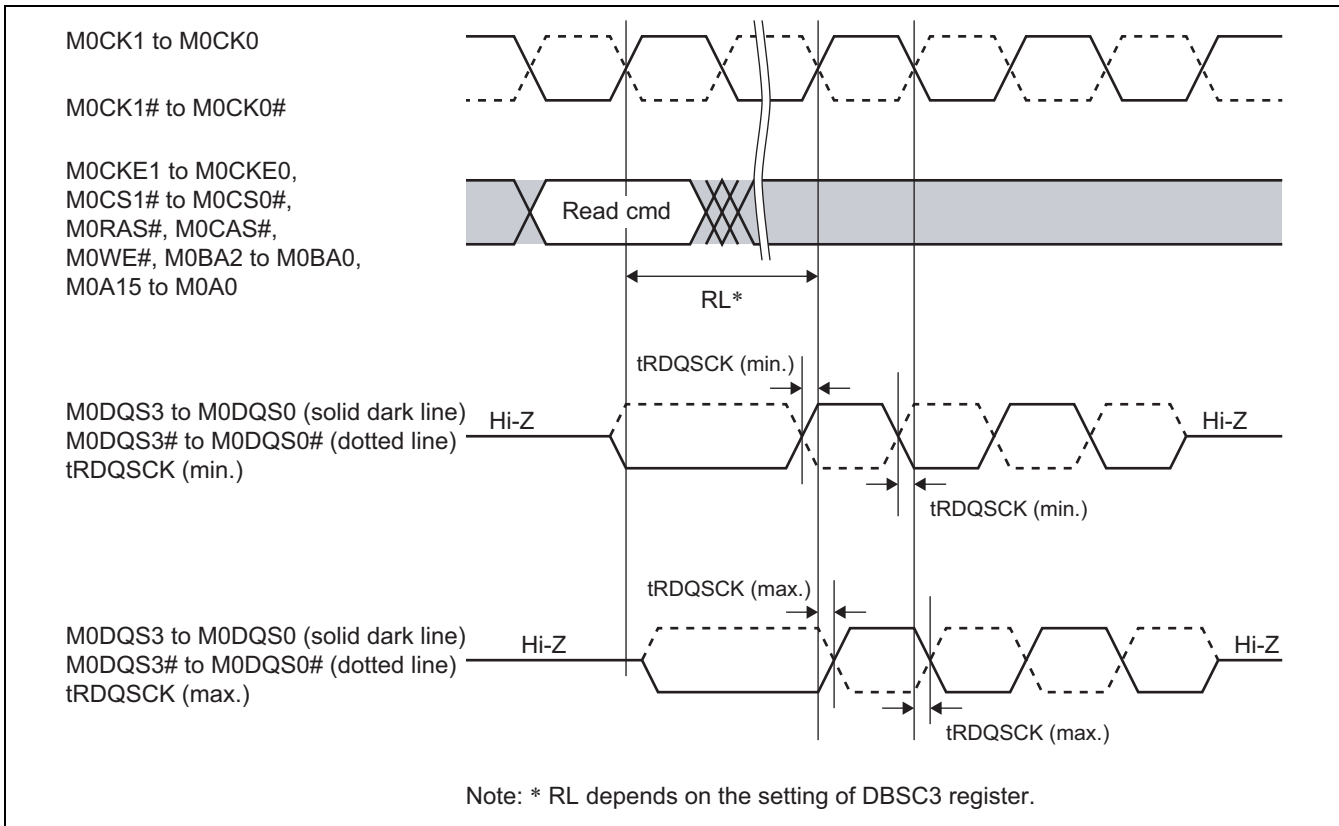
M0CK1 to M0CK0

M0CK1# to M0CK0#

M0CKE1 to M0CKE0, M0CS1# to M0CS0#, M0RAS#, M0CAS#, M0WE#, M0BA2 to M0BA0, M0A15 to M0A0

Read cmd

RL*

tRDQSCK (min.)

M0DQS3 to M0DQS0 (solid dark line)
M0DQS3# to M0DQS0# (dotted line)
tRDQSCK (min.)

Hi-Z

Hi-Z

tRDQSCK (min.)

tRDQSCK (max.)

M0DQS3 to M0DQS0 (solid dark line)
M0DQS3# to M0DQS0# (dotted line)
tRDQSCK (max.)

Hi-Z

Hi-Z

tRDQSCK (max.)

Note: * RL depends on the setting of DBSC3 register.